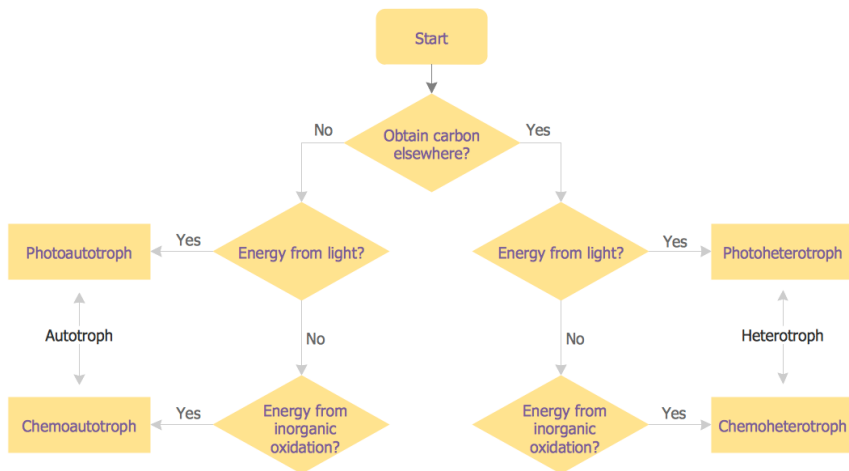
Start

No

Obtain carbon elsewhere?

Yes

Photoautotroph

Yes

Energy from light?

Energy from light?

Yes

Photoheterotroph

Autotroph

No

No

Heterotroph

Chemoautotroph

Yes

Energy from inorganic oxidation?

Energy from inorganic oxidation?

Yes

Chemoheterotroph